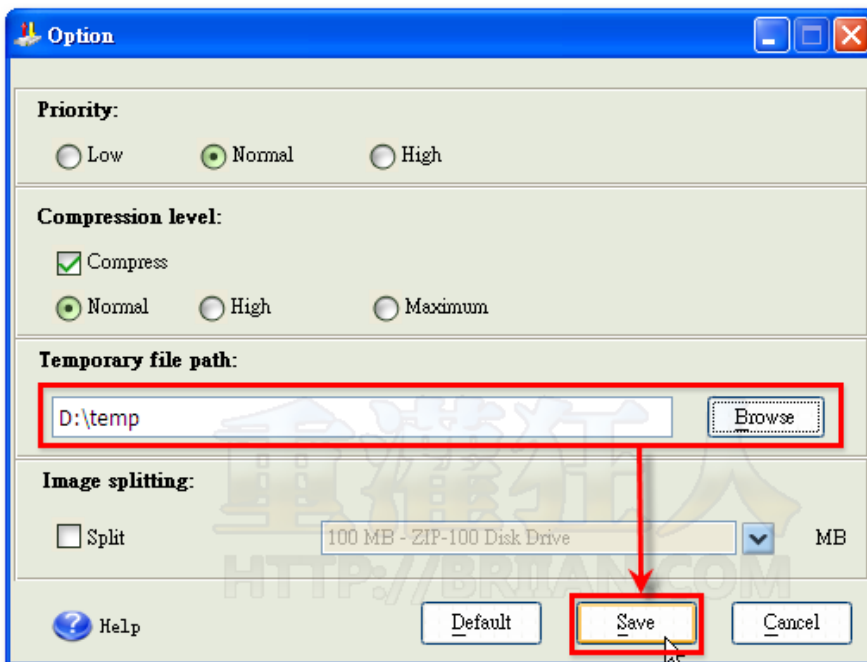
Option

Priority:

Low Normal High

Compression level:

Compress

Normal High Maximum

Temporary file path:

D:\temp

Browse

Image splitting:

Split

100 MB - ZIP-100 Disk Drive

MB

Help

Default

Save

Cancel

重灌狂人
HTTP://BRIIAN.COM